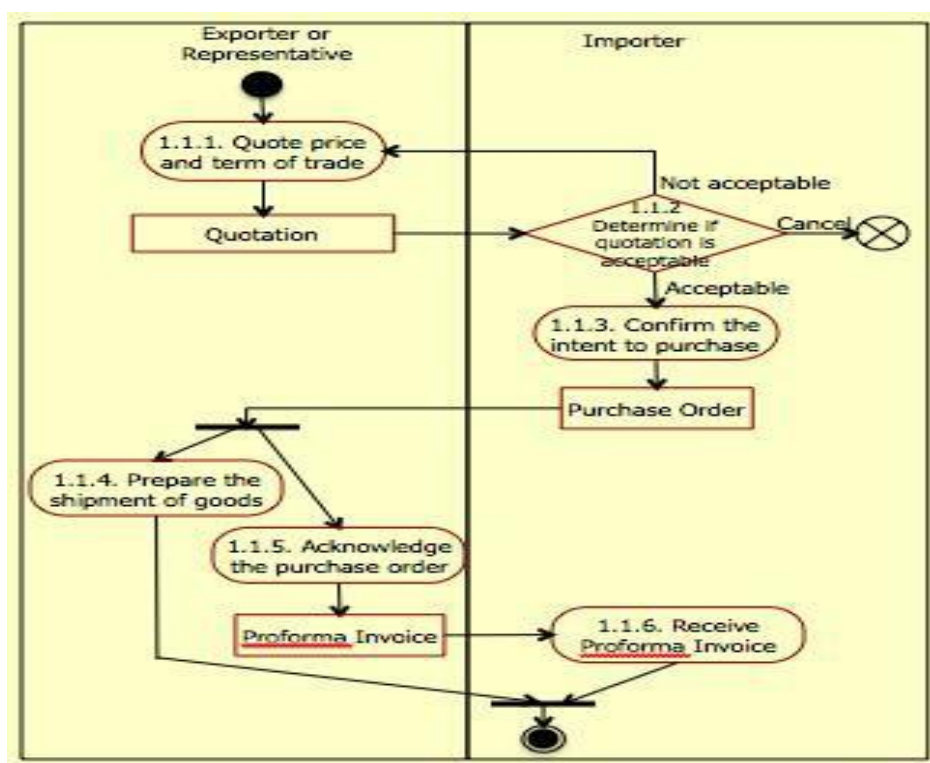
Exporter or Representative

Importer

1.1.1. Quote price and term of trade

Not acceptable

Quotation

1.1.2 Determine if quotation is acceptable

Cancel

Acceptable

1.1.3. Confirm the intent to purchase

Purchase Order

1.1.4. Prepare the shipment of goods

1.1.5. Acknowledge the purchase order

Proforma Invoice

1.1.6. Receive Proforma Invoice